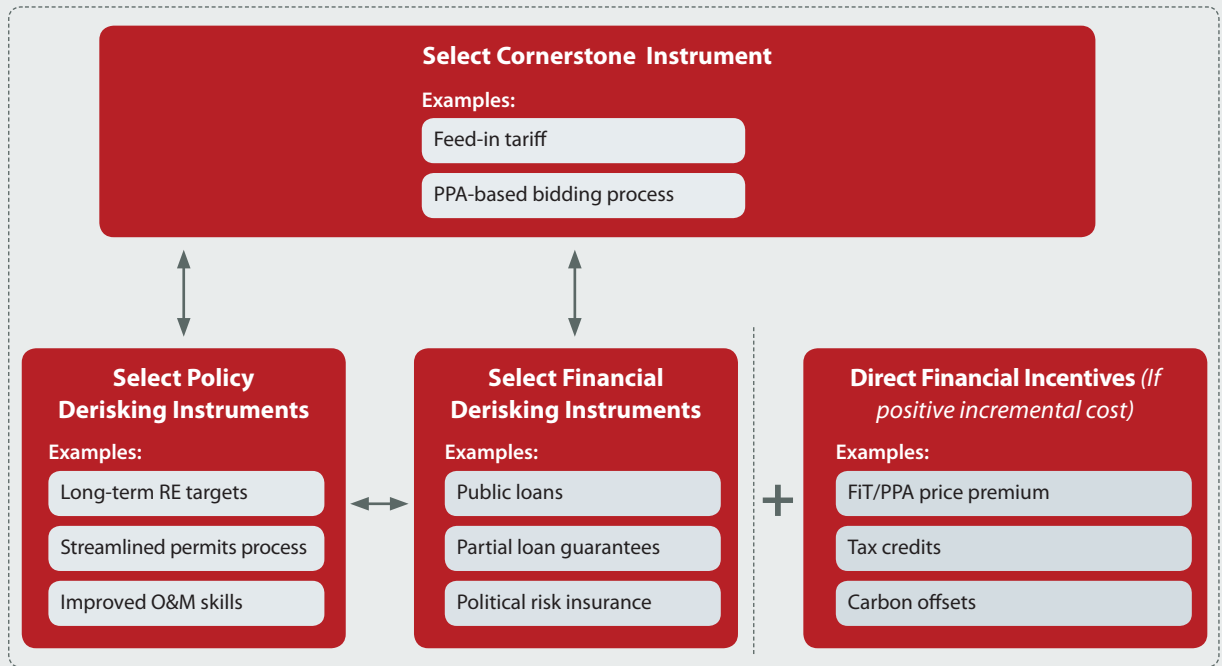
Select Cornerstone Instrument

Examples:

Feed-in tariff

PPA-based bidding process

Select Policy Derisking Instruments

Examples:

Long-term RE targets

Streamlined permits process

Improved O&M skills

Select Financial Derisking Instruments

Examples:

Public loans

Partial loan guarantees

Political risk insurance

+

Direct Financial Incentives (If positive incremental cost)

Examples:

FiT/PPA price premium

Tax credits

Carbon offsets